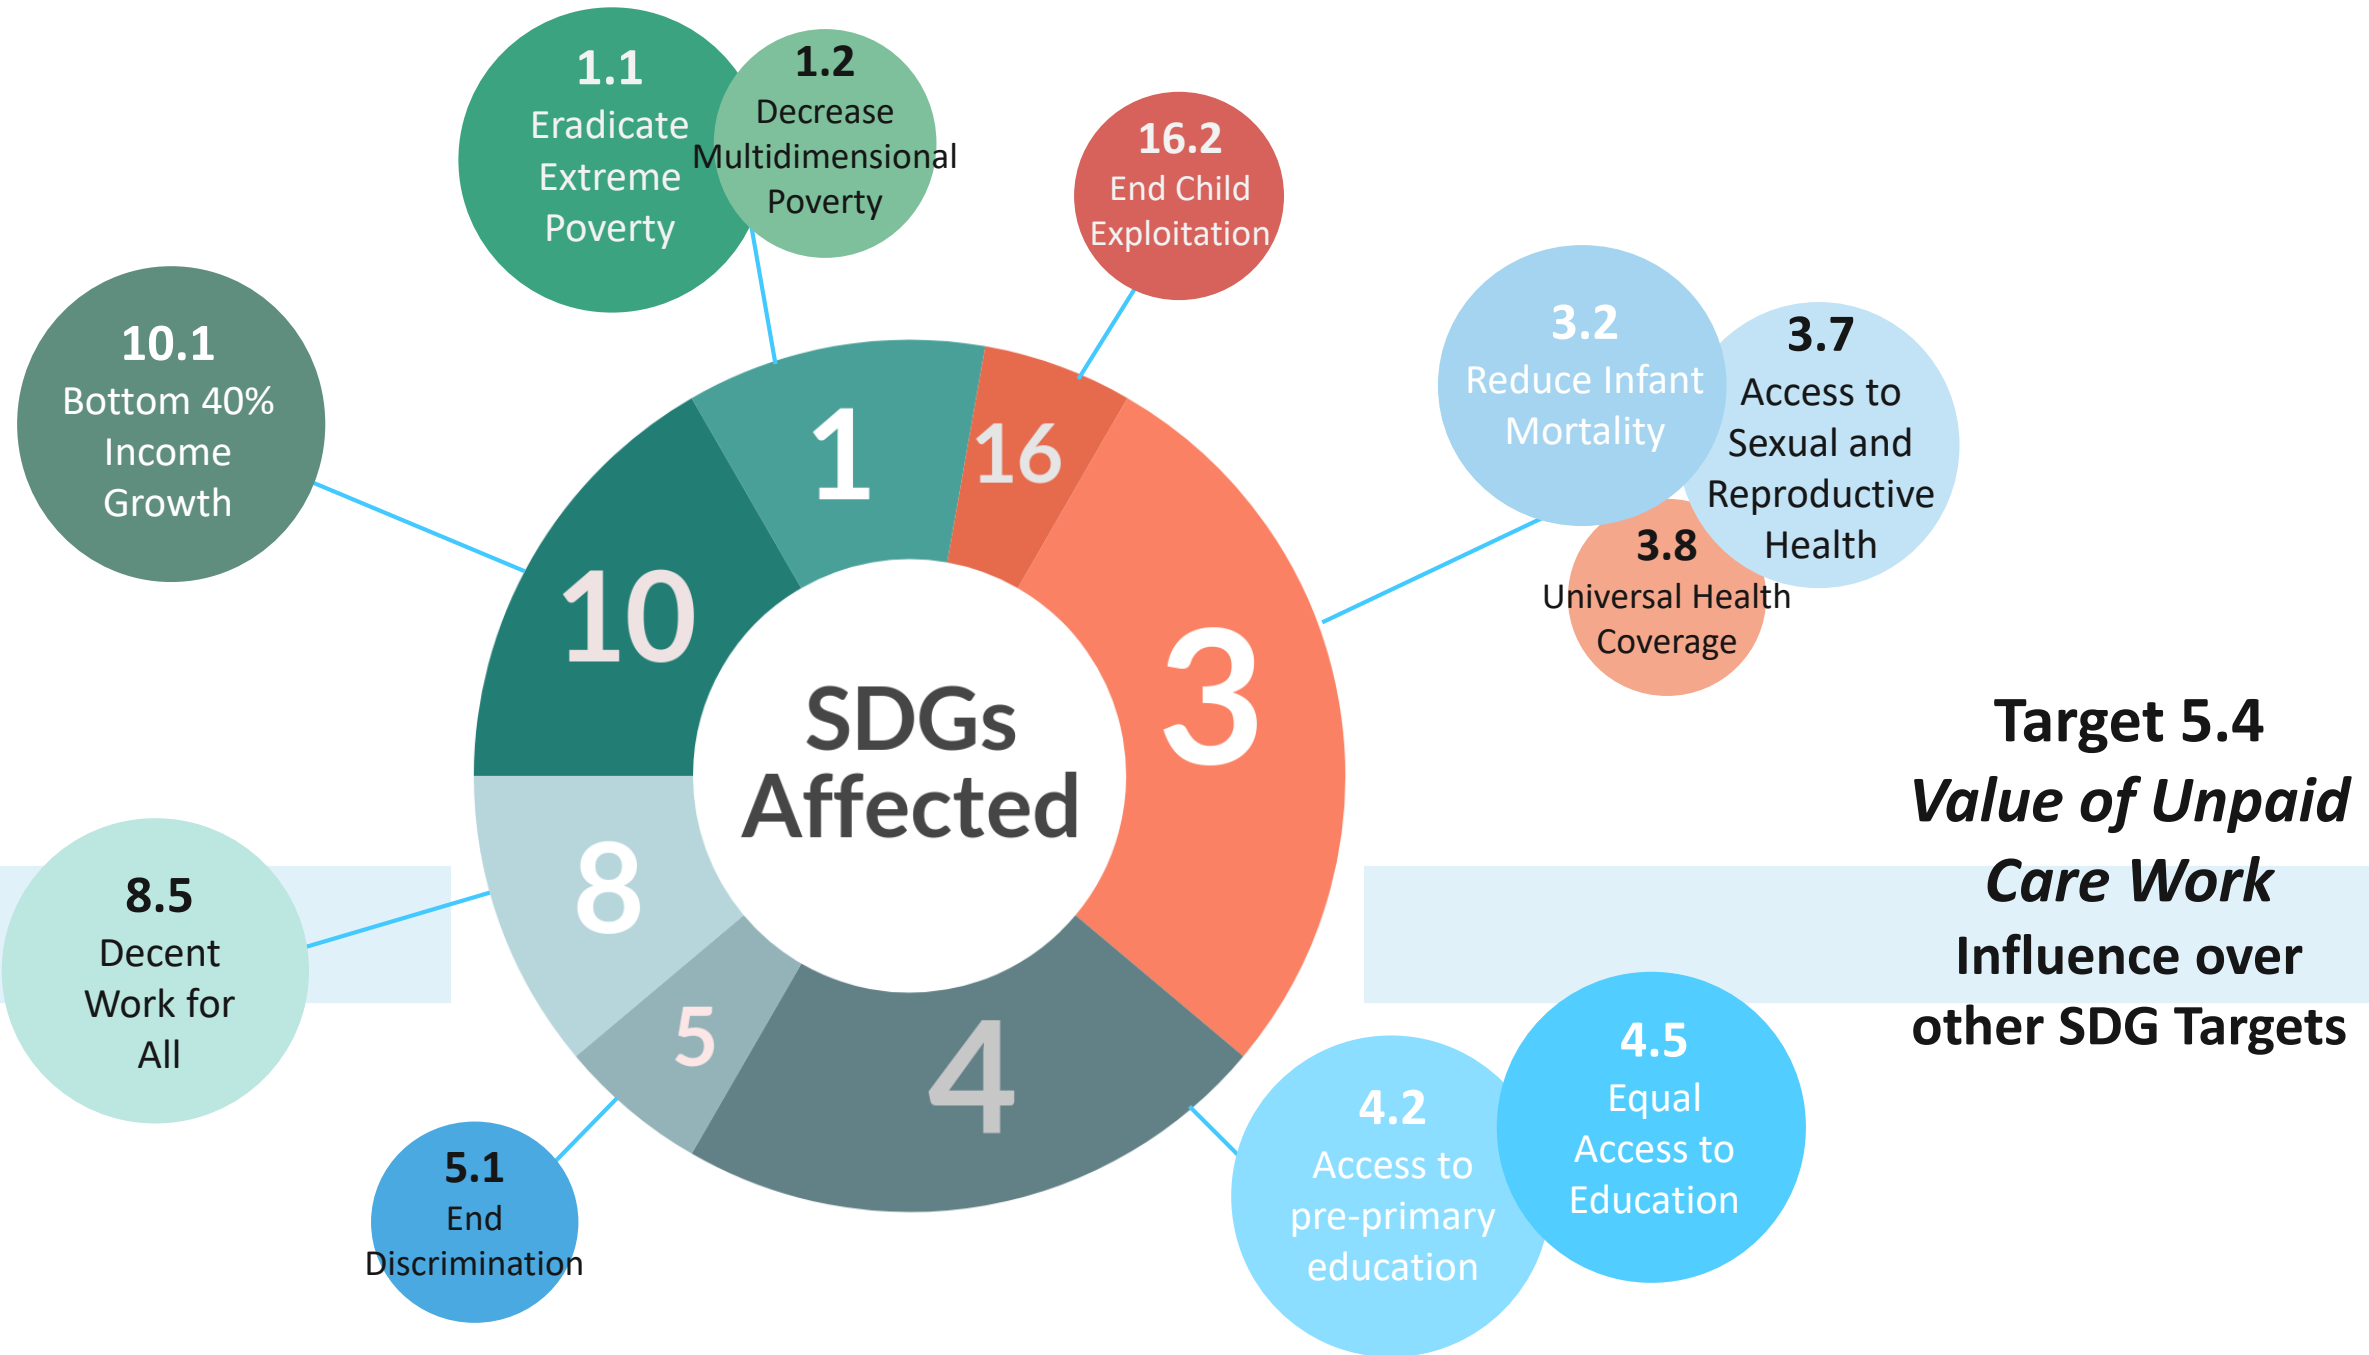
1.1
Eradicate Extreme Poverty

1.2
Decrease Multidimensional Poverty

16.2
End Child Exploitation

10.1
Bottom 40% Income Growth

3.2
Reduce Infant Mortality

3.7
Access to Sexual and Reproductive Health

3.8
Universal Health Coverage

1

16

10

3

SDGs Affected

8

5

4

Target 5.4
***Value of Unpaid Care Work***
**Influence over other SDG Targets**

8.5
Decent Work for All

5.1
End Discrimination

4.2
Access to pre-primary education

4.5
Equal Access to Education